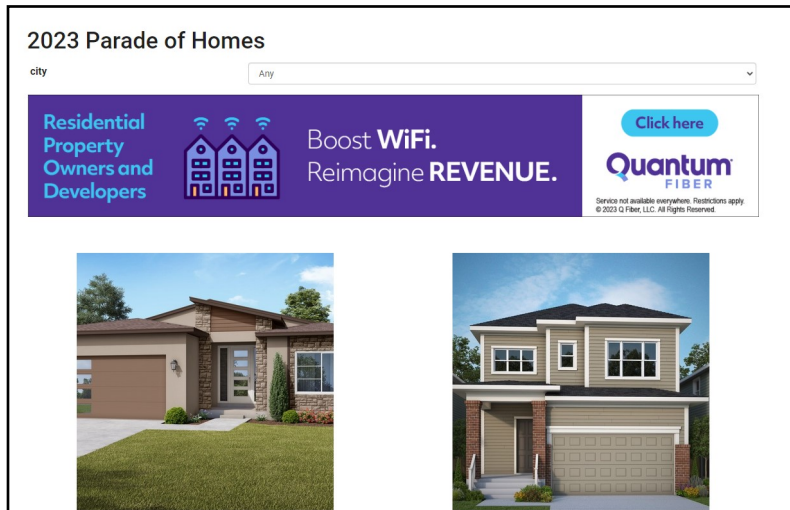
2023 Parade of Homes

city

Any

Residential Property Owners and Developers

Boost WiFi. Reimagine REVENUE.

Click here

Quantum FIBER

Service not available everywhere. Restrictions apply. © 2023 Q Fiber, LLC. All Rights Reserved.